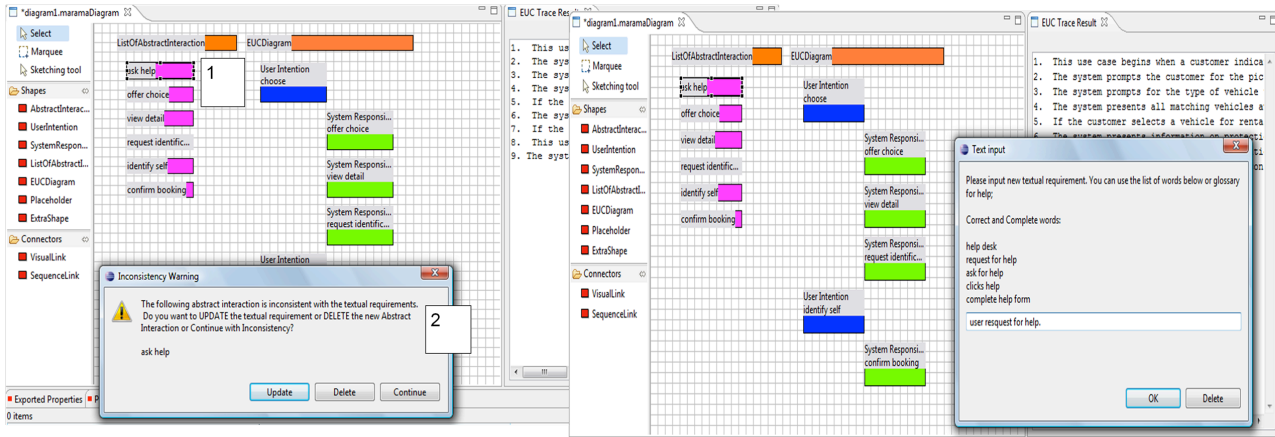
*diagram1.maramaDiagram

Select
Marquee
Sketching tool
Shapes
AbstractInterac...
UserIntention
SystemRespon...
ListOfAbstractI...
EUCDiagram
Placeholder
ExtraShape
Connectors
VisualLink
SequenceLink

ListOfAbstractInteraction
EUCDiagram
ask help
1
offer choice
view detail
request identific...
identify self
confirm booking
User Intention
choose
System Responsi...
offer choice
System Responsi...
view detail
System Responsi...
request identific...
User Intention

EUC Trace Result
1. This us
2. The sys
3. The sys
4. The sys
5. If the
6. The sys
7. If the
8. This us
9. The syst

Inconsistency Warning
The following abstract interaction is inconsistent with the textual requirements. Do you want to UPDATE the textual requirement or DELETE the new Abstract Interaction or Continue with Inconsistency?
ask help
2
Update
Delete
Continue

Exported Properties
0 items

*diagram1.maramaDiagram

Select
Marquee
Sketching tool
Shapes
AbstractInterac...
UserIntention
SystemRespon...
ListOfAbstractI...
EUCDiagram
Placeholder
ExtraShape
Connectors
VisualLink
SequenceLink

ListOfAbstractInteraction
EUCDiagram
ask help
offer choice
view detail
request identific...
identify self
confirm booking
User Intention
choose
System Responsi...
offer choice
System Responsi...
view detail
System Responsi...
request identific...
User Intention
identify self
System Responsi...
confirm booking

EUC Trace Result
1. This use case begins when a customer indica
2. The system prompts the customer for the pic
3. The system prompts for the type of vehicle
4. The system presents all matching vehicles a
5. If the customer selects a vehicle for renta

Text input
Please input new textual requirement. You can use the list of words below or glossary for help;
Correct and Complete words:
help desk
request for help
ask for help
clicks help
complete help form
user resquest for help.
OK
Delete